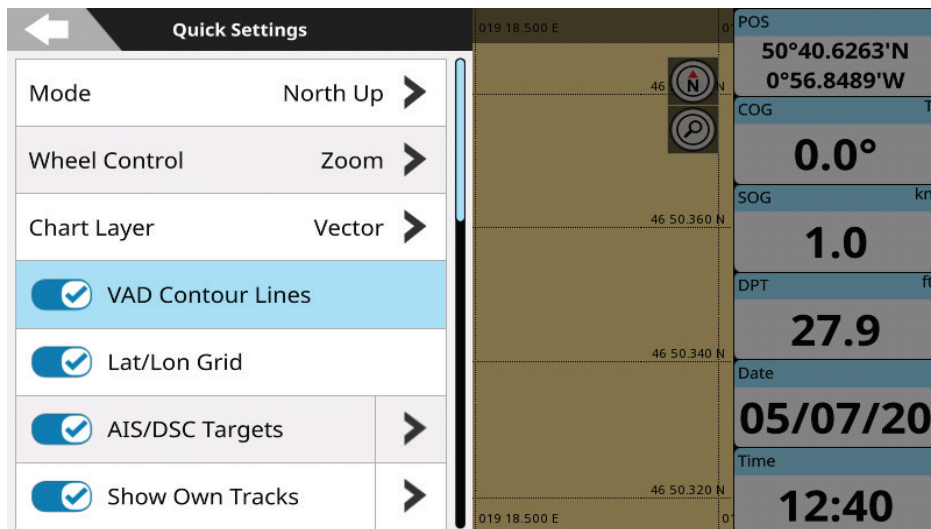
Quick Settings

Mode North Up

Wheel Control Zoom

Chart Layer Vector

VAD Contour Lines

Lat/Lon Grid

AIS/DSC Targets

Show Own Tracks

019 18.500 E

46 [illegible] N

46 50.360 N

46 50.340 N

46 50.320 N

019 18.500 E

N

POS
50°40.6263'N
0°56.8489'W

COG T
0.0°

SOG kn
1.0

DPT ft
27.9

Date
05/07/20

Time
12:40